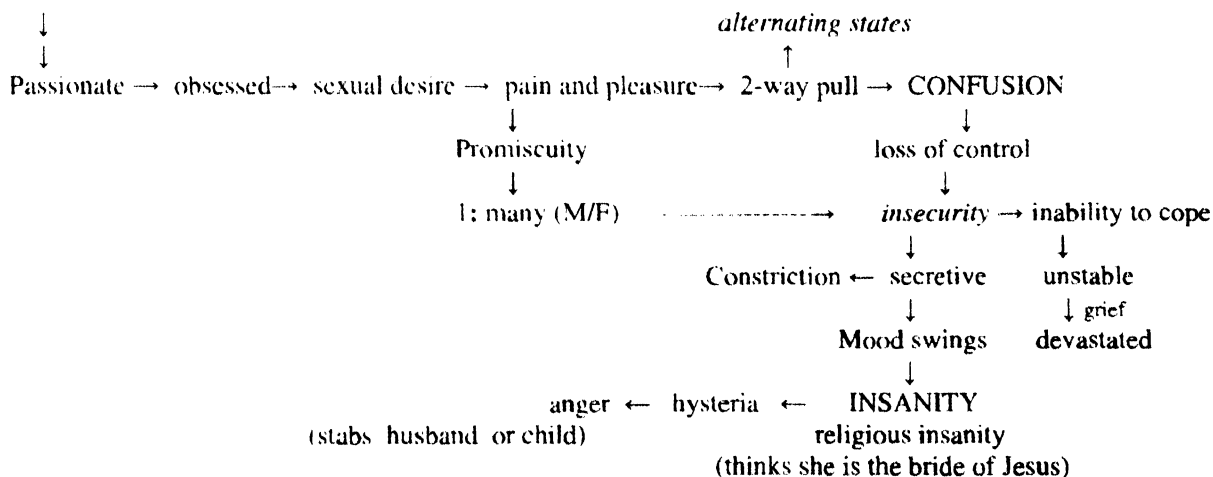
↓
↓
*alternating states*
↑
Passionate → obsessed → sexual desire → pain and pleasure → 2-way pull → CONFUSION
↓
Promiscuity
↓
1: many (M/F) → *insecurity* → inability to cope
loss of control
↓
Constriction ← secretive
unstable
↓ grief
devastated
↓
Mood swings
↓
anger ← hysteria ← INSANITY
(stabs husband or child)
religious insanity
(thinks she is the bride of Jesus)